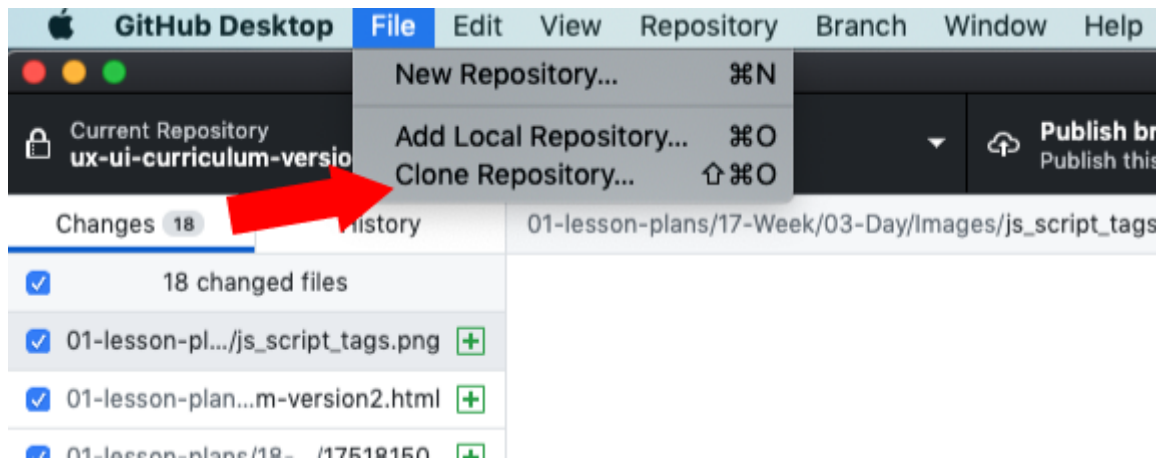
GitHub Desktop File Edit View Repository Branch Window Help

New Repository... ⌘N

Add Local Repository... ⌘O

Clone Repository... ⇧⌘O

Current Repository
ux-ui-curriculum-versio

Publish br
Publish this

Changes 18

History

01-lesson-plans/17-Week/03-Day/Images/js_script_tags

18 changed files

01-lesson-pl.../js_script_tags.png

01-lesson-plan...m-version2.html

01-lesson-plans/18-.../17518150